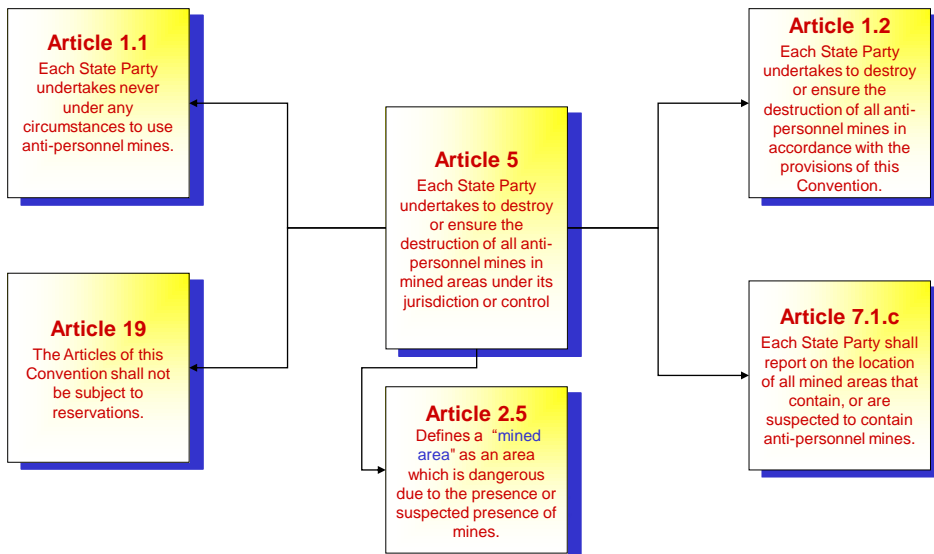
Article 1.1
Each State Party undertakes never under any circumstances to use anti-personnel mines.

Article 19
The Articles of this Convention shall not be subject to reservations.

Article 5
Each State Party undertakes to destroy or ensure the destruction of all anti-personnel mines in mined areas under its jurisdiction or control

Article 2.5
Defines a "mined area" as an area which is dangerous due to the presence or suspected presence of mines.

Article 1.2
Each State Party undertakes to destroy or ensure the destruction of all anti-personnel mines in accordance with the provisions of this Convention.

Article 7.1.c
Each State Party shall report on the location of all mined areas that contain, or are suspected to contain anti-personnel mines.